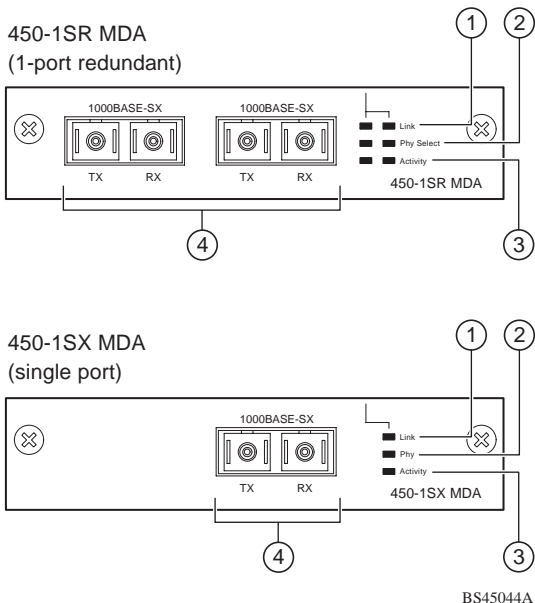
450-1SR MDA
(1-port redundant)

1

2

1000BASE-SX

1000BASE-SX

Link

Phy Select

Activity

TX

RX

TX

RX

450-1SR MDA

4

3

450-1SX MDA
(single port)

1

2

1000BASE-SX

Link

Phy

Activity

TX

RX

450-1SX MDA

4

3

BS45044A